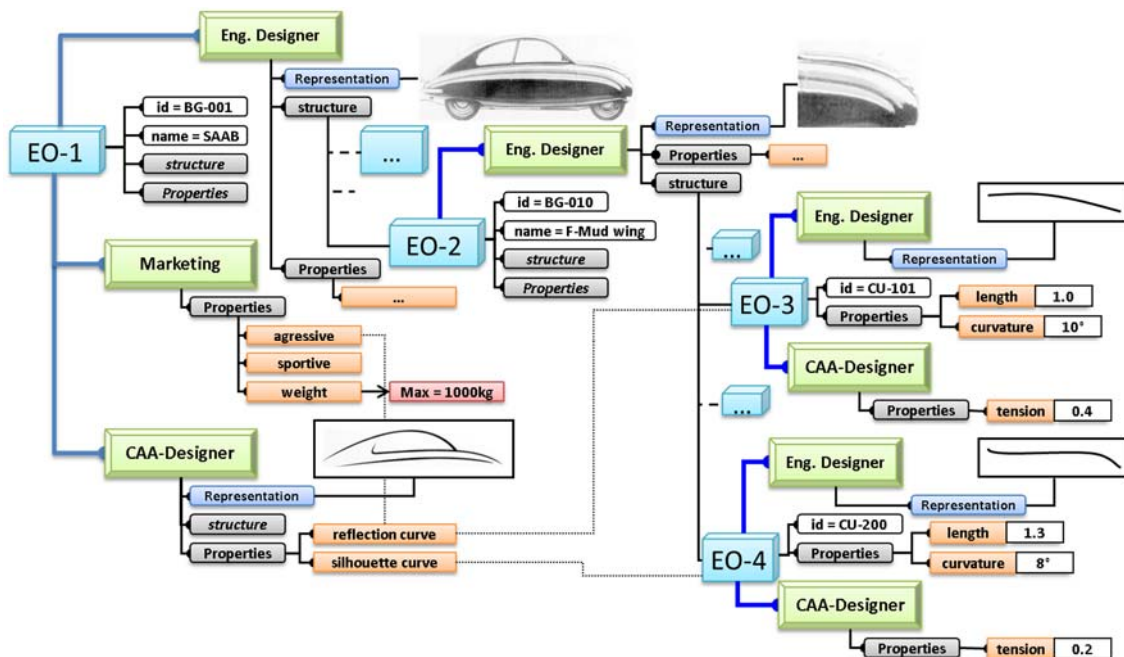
Eng. Designer

Representation

structure

EO-1

id = BG-001

name = SAAB

structure

Properties

...

Eng. Designer

Representation

Properties

...

structure

EO-2

id = BG-010

name = F-Mud wing

structure

Properties

Properties

...

Marketing

Properties

agressive

sportive

weight

Max = 1000kg

...

Eng. Designer

Representation

EO-3

id = CU-101

Properties

length

1.0

curvature

10°

CAA-Designer

Properties

tension

0.4

...

CAA-Designer

Representation

structure

Properties

reflection curve

silhouette curve

Eng. Designer

Representation

EO-4

id = CU-200

Properties

length

1.3

curvature

8°

CAA-Designer

Properties

tension

0.2